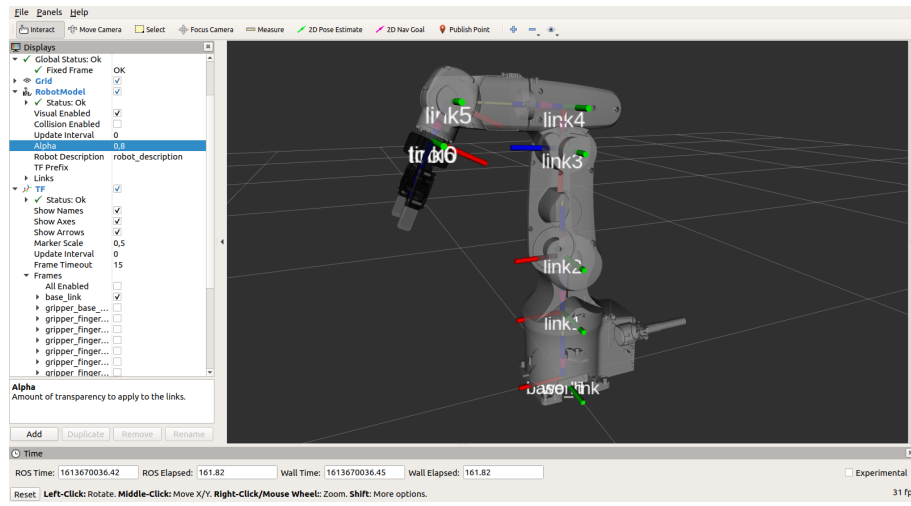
File Panels Help

Interact | Move Camera | Select | Focus Camera | Measure | 2D Pose Estimate | 2D Nav Goal | Publish Point

Displays

| | |
|---|---|
| Global Status: Ok | |
| Fixed Frame | OK |
| Grid | ✓ |
| RobotModel | ✓ |
| Status: Ok | |
| Visual Enabled | ✓ |
| Collision Enabled | |
| Update Interval | 0 |
| Alpha | 0,8 |
| Robot Description | robot_description |
| TF Prefix | |
| Links | |
| TF | ✓ |
| Status: Ok | |
| Show Names | ✓ |
| Show Axes | ✓ |
| Show Arrows | ✓ |
| Marker Scale | 0,5 |
| Update Interval | 0 |
| Frame Timeout | 15 |
| Frames | |
| All Enabled | |
| base_link | ✓ |
| gripper_base_... | |
| gripper_finger... | |
| gripper_finger... | |
| gripper_finger... | |
| gripper_finger... | |
| gripper_finger... | |

Alpha
Amount of transparency to apply to the links.

Add | Duplicate | Remove | Rename

link5
link4
tr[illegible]
link3
link2
link1
base_link

Time

ROS Time: 1613670036.42 ROS Elapsed: 161.82 Wall Time: 1613670036.45 Wall Elapsed: 161.82 Experimental

Reset Left-Click: Rotate. Middle-Click: Move X/Y. Right-Click/Mouse Wheel:: Zoom. Shift: More options. 31 fp